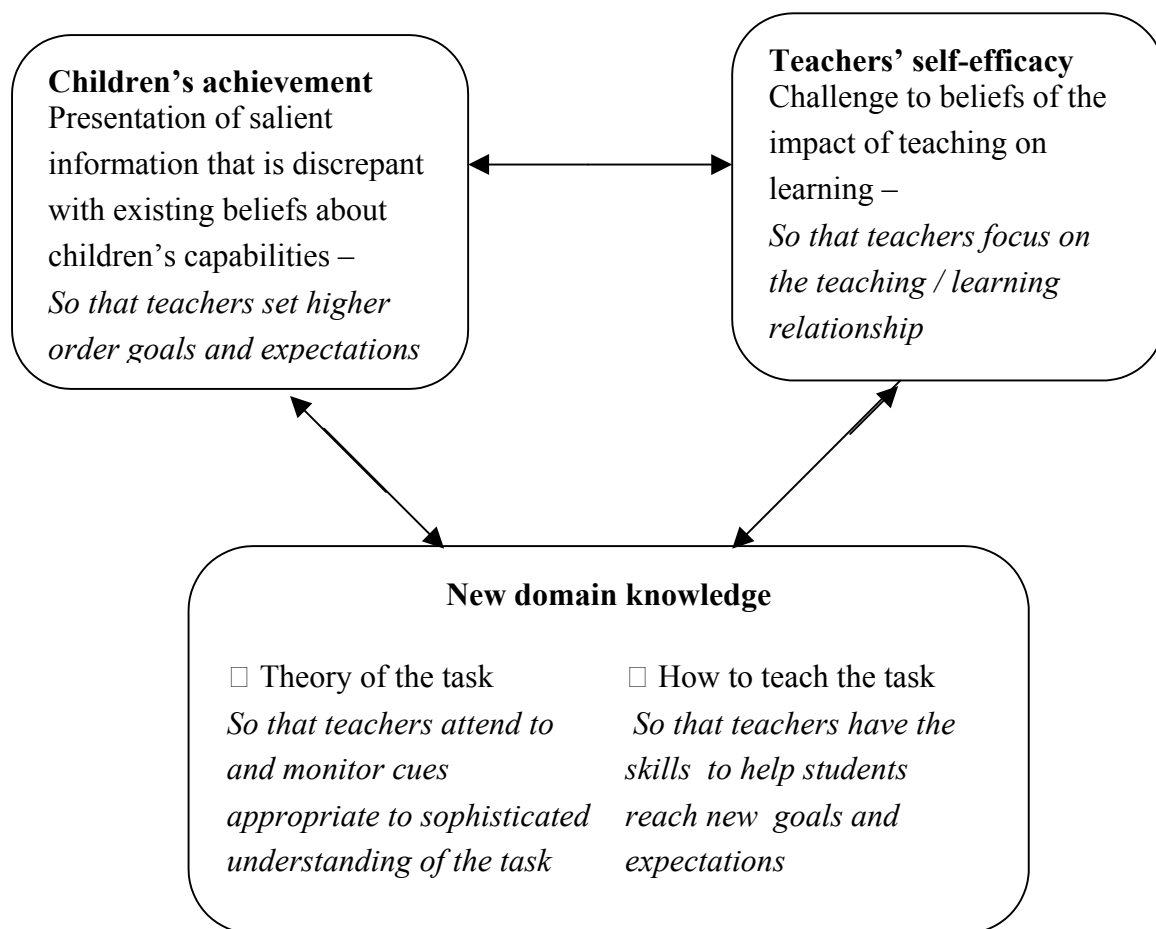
**Children's achievement**
Presentation of salient information that is discrepant with existing beliefs about children's capabilities –
*So that teachers set higher order goals and expectations*

**Teachers' self-efficacy**
Challenge to beliefs of the impact of teaching on learning –
*So that teachers focus on the teaching / learning relationship*

**New domain knowledge**

□ Theory of the task
*So that teachers attend to and monitor cues appropriate to sophisticated understanding of the task*

□ How to teach the task
*So that teachers have the skills to help students reach new goals and expectations*